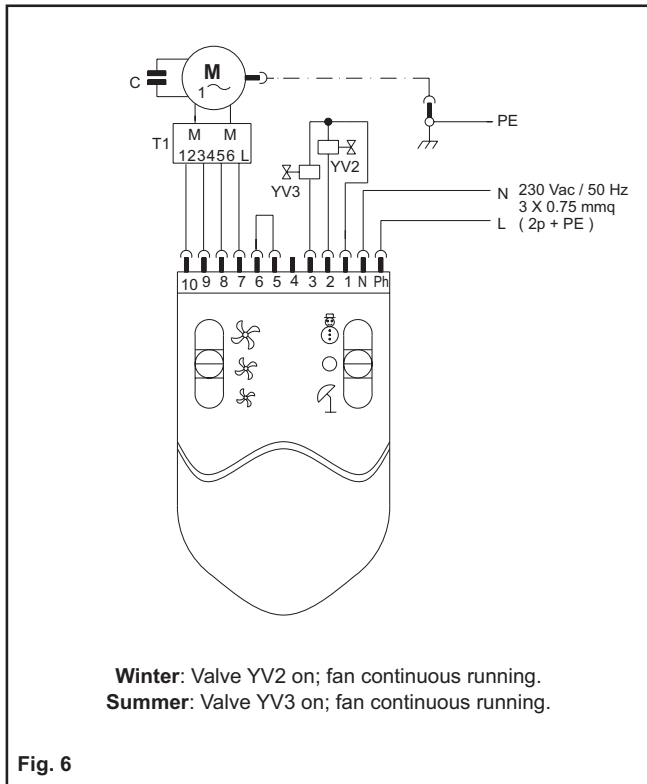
C
M
1~
PE
T1
M M
123456 L
YV2
YV3
N 230 Vac / 50 Hz
3 X 0.75 mmq
L ( 2p + PE )
10 9 8 7 6 5 4 3 2 1 N Ph

**Winter**: Valve YV2 on; fan continuous running.
**Summer**: Valve YV3 on; fan continuous running.

**Fig. 6**